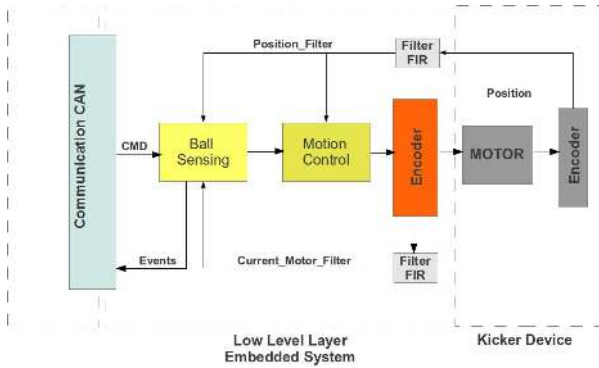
Communication CAN

Position_Filter

Filter FIR

Position

CMD

Ball Sensing

Motion Control

Encoder

MOTOR

Encoder

Events

Current_Motor_Filter

Filter FIR

Low Level Layer Embedded System

Kicker Device